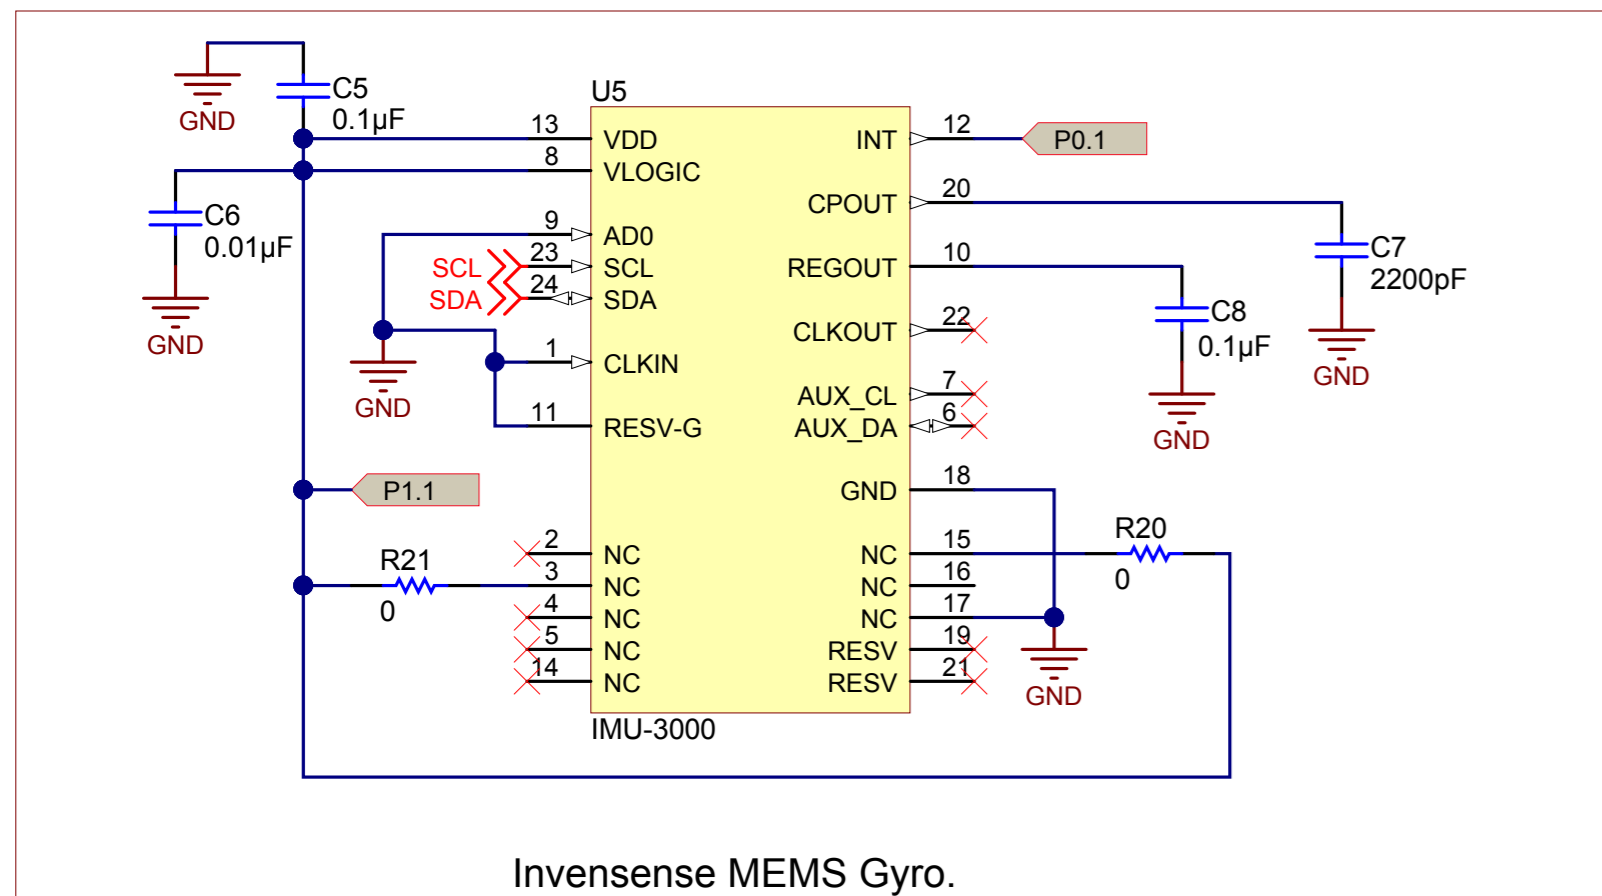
GND
C5
0.1µF
U5
13 VDD
8 VLOGIC
INT 12
P0.1
CPOUT 20
C6
0.01µF
GND
9 AD0
SCL 23 SCL
SDA 24 SDA
REGOUT 10
C7
2200pF
C8
0.1µF
CLKOUT 22
GND
GND
1 CLKIN
11 RESV-G
AUX_CL 7
AUX_DA 6
GND
P1.1
GND 18
R20
0
R21
0
2 NC
3 NC
4 NC
5 NC
14 NC
NC 15
NC 16
NC 17
RESV 19
RESV 21
GND
IMU-3000

Invensense MEMS Gyro.